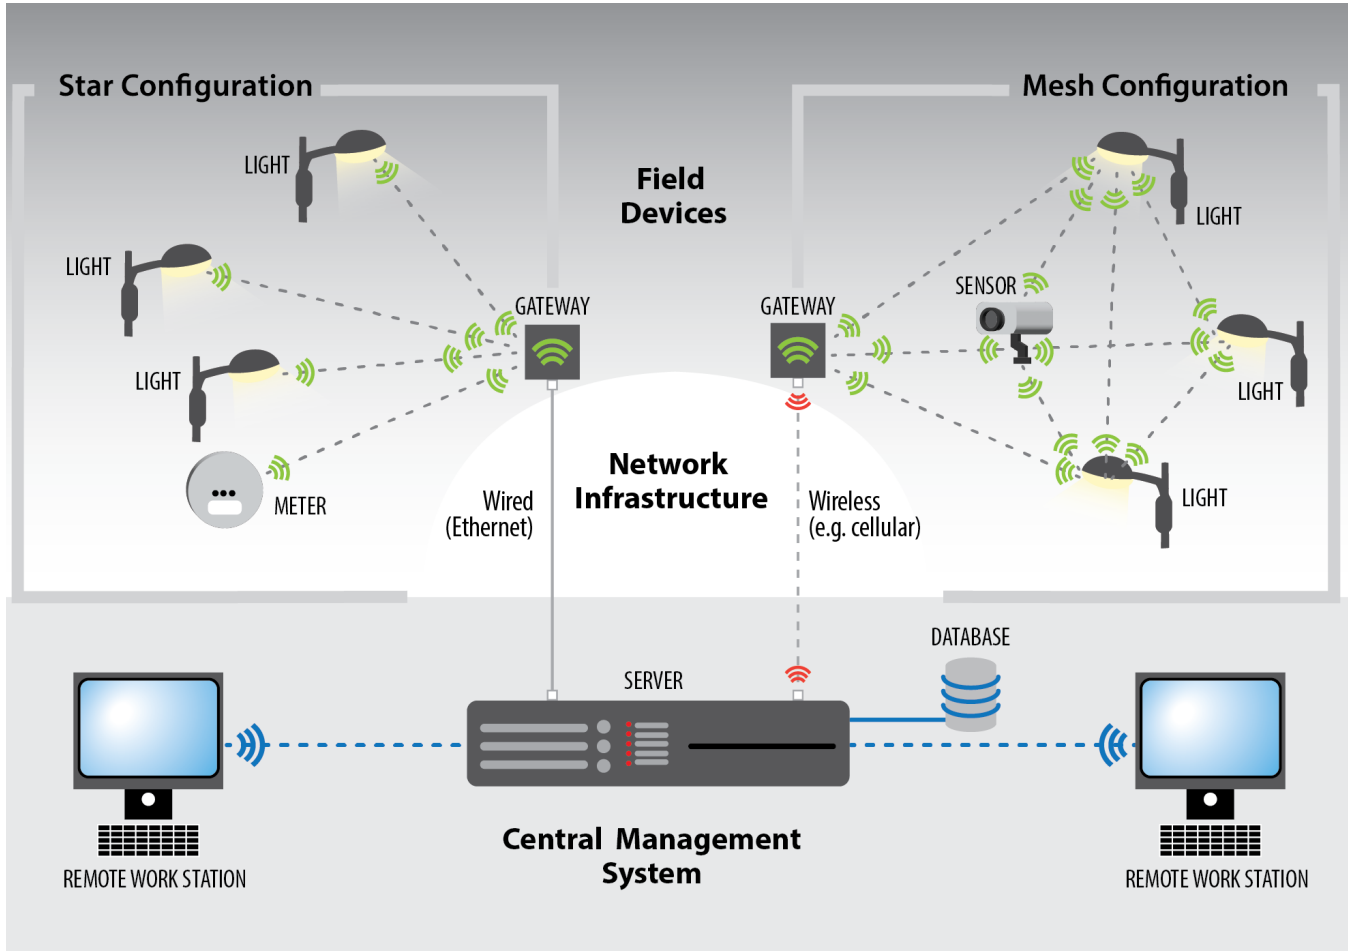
Star Configuration

Mesh Configuration

LIGHT

LIGHT

LIGHT

METER

Field Devices

GATEWAY

GATEWAY

SENSOR

LIGHT

LIGHT

LIGHT

Network Infrastructure

Wired (Ethernet)

Wireless (e.g. cellular)

DATABASE

SERVER

REMOTE WORK STATION

Central Management System

REMOTE WORK STATION